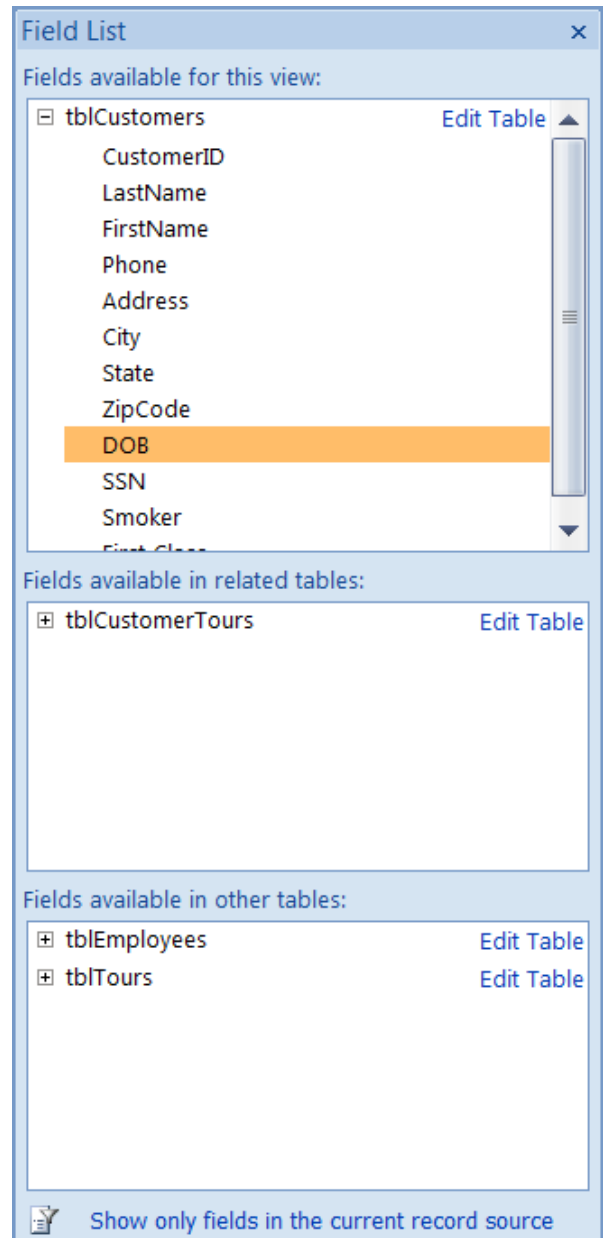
Field List ×

Fields available for this view:

⊟ tblCustomers Edit Table

CustomerID
LastName
FirstName
Phone
Address
City
State
ZipCode
DOB
SSN
Smoker
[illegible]

Fields available in related tables:

⊞ tblCustomerTours Edit Table

Fields available in other tables:

⊞ tblEmployees Edit Table
⊞ tblTours Edit Table

Show only fields in the current record source